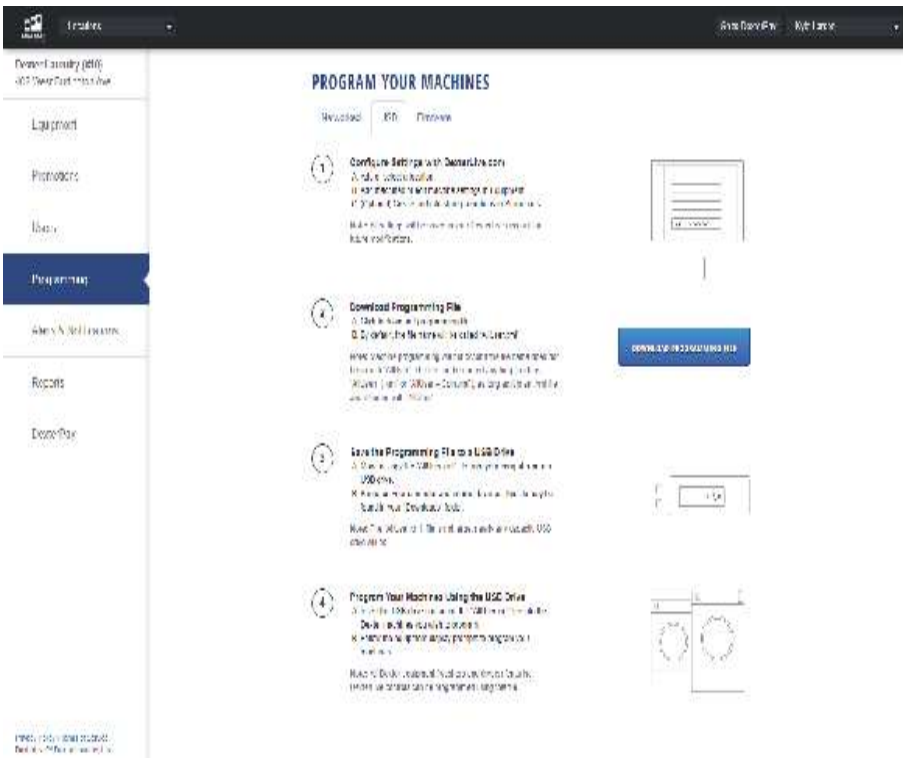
Locations

Dexter Laundry (850)

Equipment

Promotions

Programming

Reports

DexterPay

Kyle Larson

PROGRAM YOUR MACHINES

Networked USB Firmware

1 Configure Settings with DexterLive.com
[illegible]

2 Download Programming File
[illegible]

DOWNLOAD PROGRAMMING FILE

3 Save the Programming File to a USB Drive
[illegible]

4 Program Your Machines Using the USB Drive
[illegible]